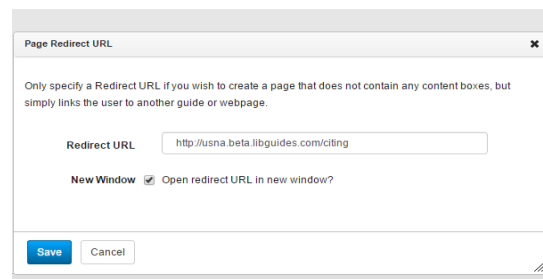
Page Redirect URL

×

Only specify a Redirect URL if you wish to create a page that does not contain any content boxes, but simply links the user to another guide or webpage.

Redirect URL http://usna.beta.libguides.com/citing

New Window Open redirect URL in new window?

Save Cancel